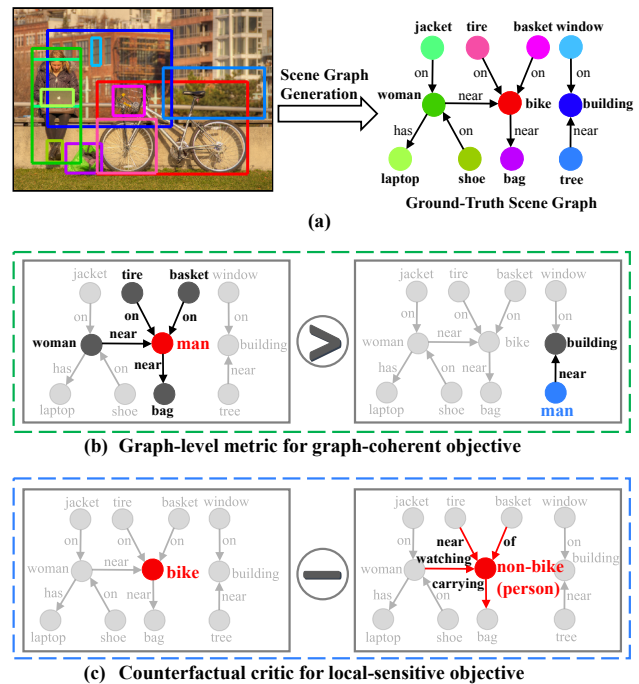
Scene Graph Generation

jacket tire basket window
on on on on
woman near bike building
has on near near
laptop shoe bag tree

Ground-Truth Scene Graph

(a)

jacket tire basket window
on on on on
woman near man building
has on near near
laptop shoe bag tree

jacket tire basket window
on on on on
woman near bike building
has on near near
laptop shoe bag tree man

(b) Graph-level metric for graph-coherent objective

jacket tire basket window
on on on on
woman near bike building
has on near near
laptop shoe bag tree

jacket tire basket window
on near of on
woman watching non-bike building
carrying (person)
has on near
laptop shoe bag tree

(c) Counterfactual critic for local-sensitive objective